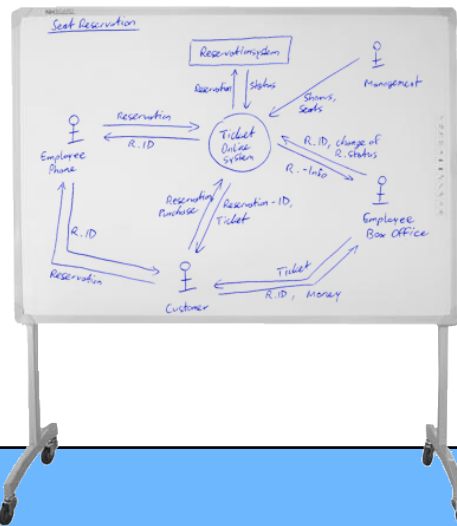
Seat Reservation

Reservationsystem

Reservation

Status

Management

Shows, Seats

Reservation

R. ID

Ticket Online System

Employee Phone

R. ID, change of R. Status

R. - Info

Reservation Purchase

Reservation - ID, Ticket

Employee Box Office

R. ID

Reservation

Ticket

R. ID, Money

Customer